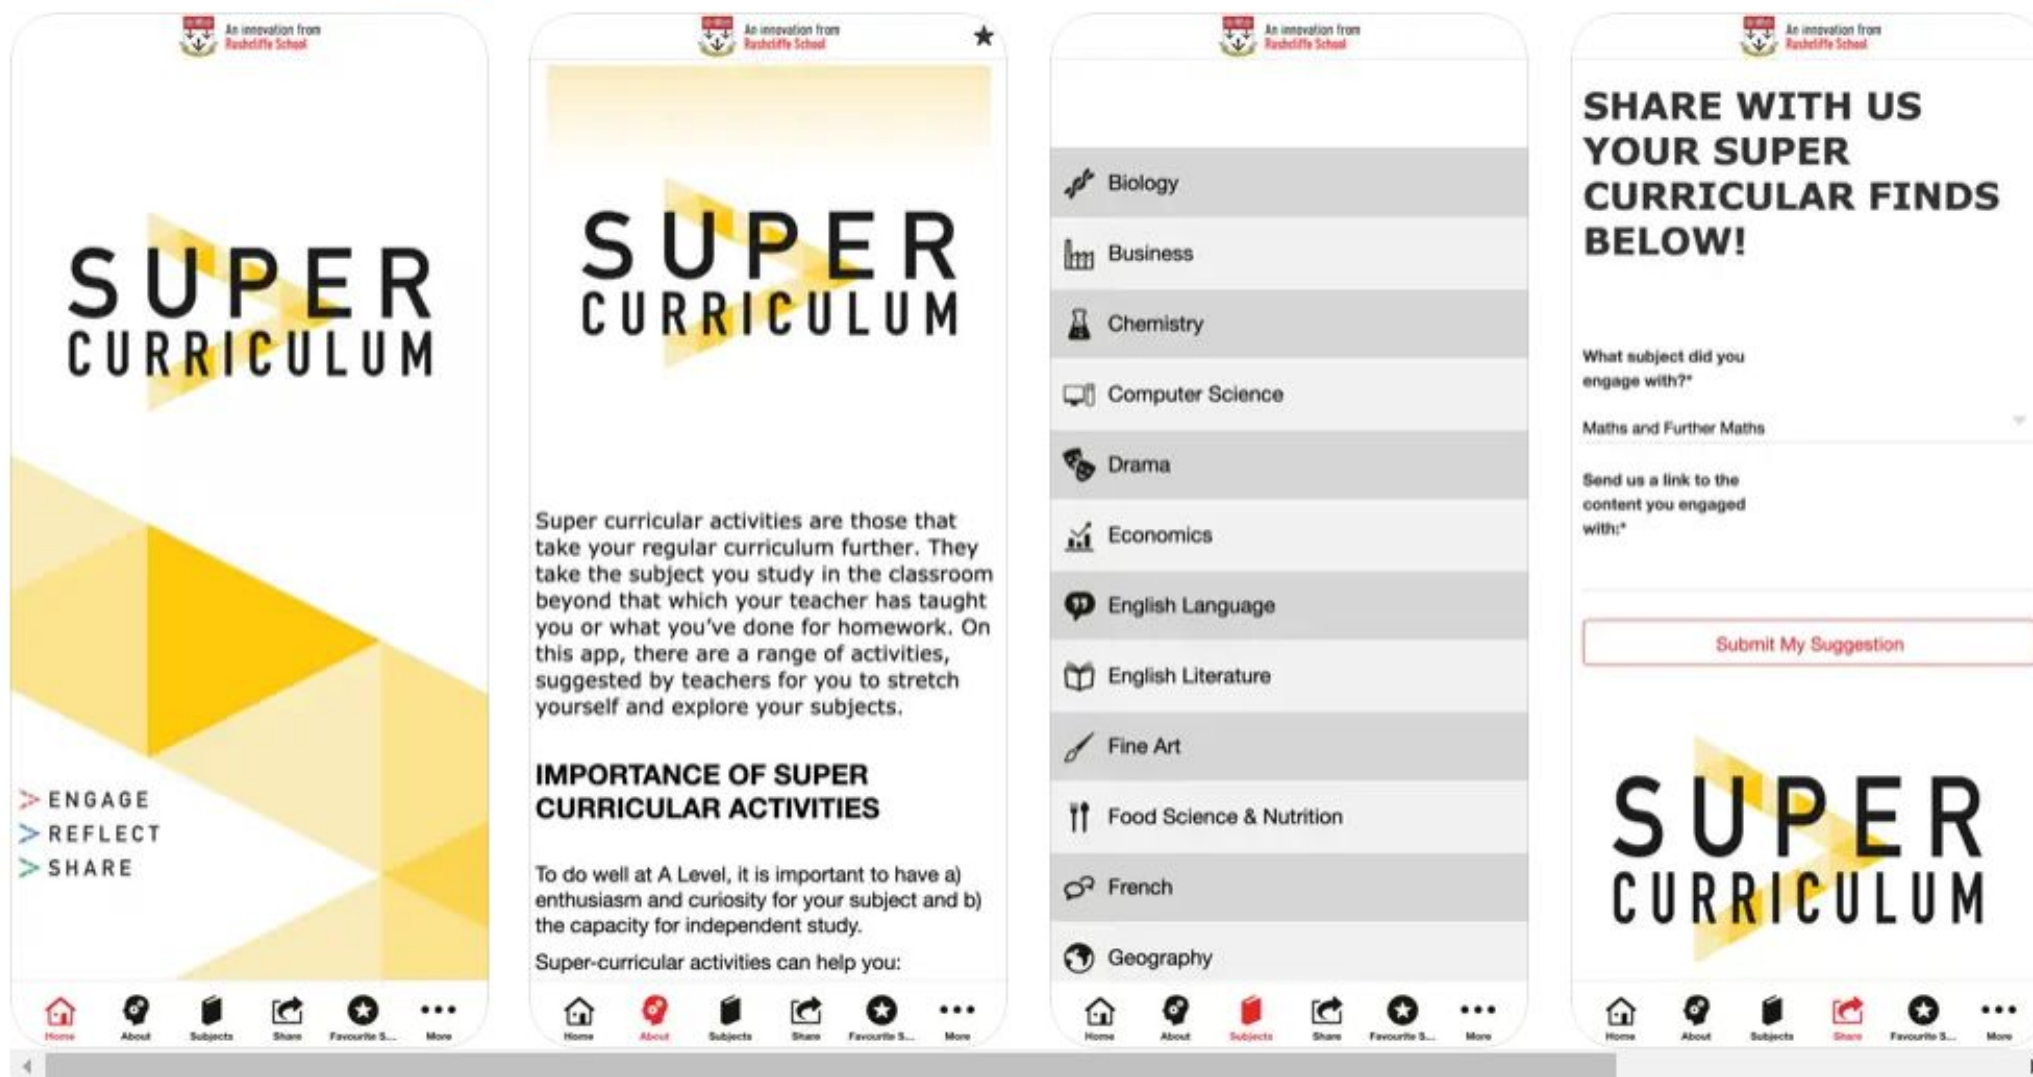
An innovation from Rushcliffe School

SUPER CURRICULUM

> ENGAGE
> REFLECT
> SHARE

Home About Subjects Share Favourite S... More

An innovation from Rushcliffe School

SUPER CURRICULUM

Super curricular activities are those that take your regular curriculum further. They take the subject you study in the classroom beyond that which your teacher has taught you or what you've done for homework. On this app, there are a range of activities, suggested by teachers for you to stretch yourself and explore your subjects.

IMPORTANCE OF SUPER CURRICULAR ACTIVITIES

To do well at A Level, it is important to have a) enthusiasm and curiosity for your subject and b) the capacity for independent study.

Super-curricular activities can help you:

Home About Subjects Share Favourite S... More

An innovation from Rushcliffe School

Biology
Business
Chemistry
Computer Science
Drama
Economics
English Language
English Literature
Fine Art
Food Science & Nutrition
French
Geography

Home About Subjects Share Favourite S... More

An innovation from Rushcliffe School

SHARE WITH US YOUR SUPER CURRICULAR FINDS BELOW!

What subject did you engage with?*

Maths and Further Maths

Send us a link to the content you engaged with:*

Submit My Suggestion

SUPER CURRICULUM

Home About Subjects Share Favourite S... More